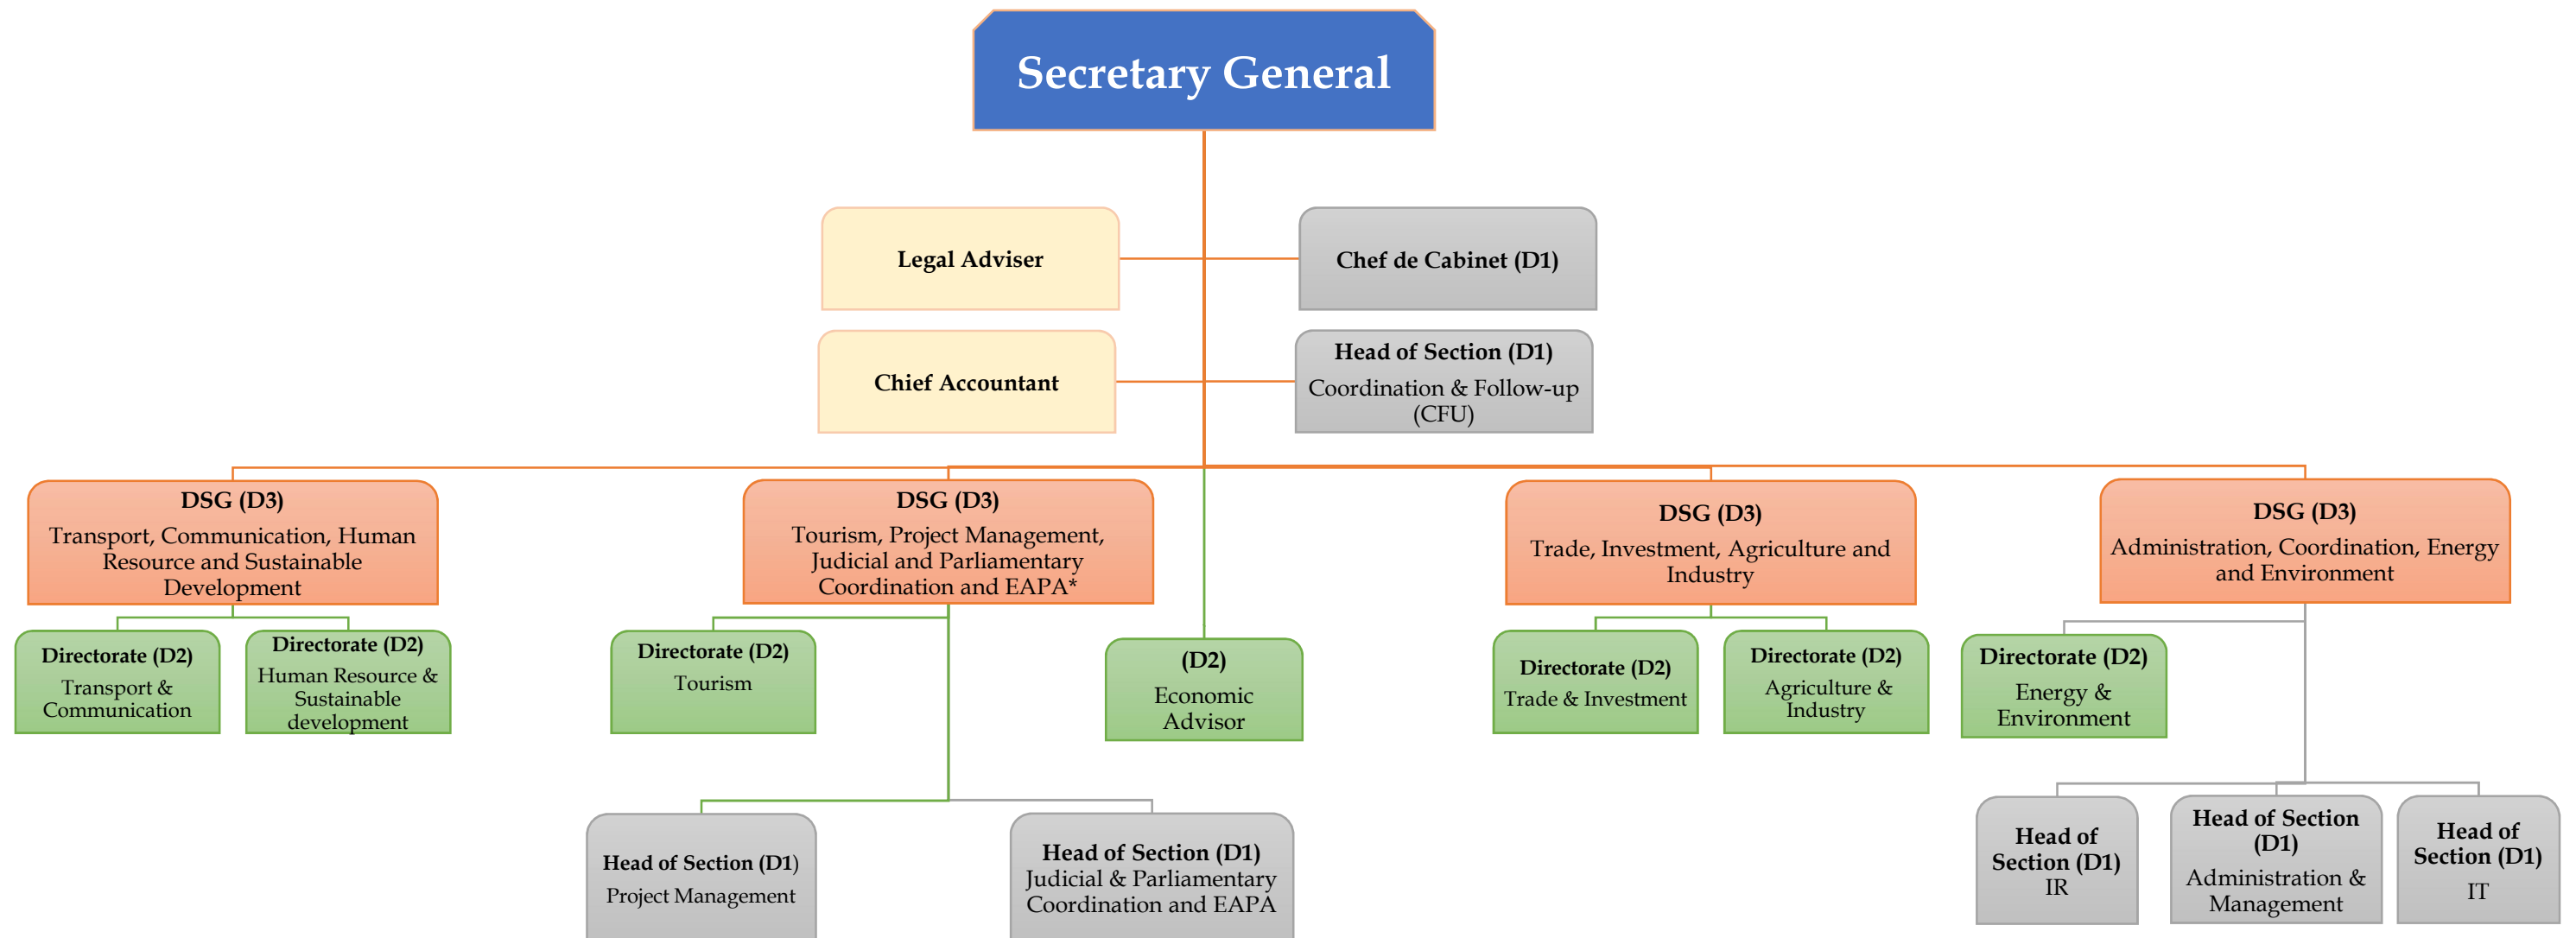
Secretary General

Legal Adviser

Chef de Cabinet (D1)

Chief Accountant

Head of Section (D1)
Coordination & Follow-up (CFU)

DSG (D3)
Transport, Communication, Human Resource and Sustainable Development

Directorate (D2)
Transport & Communication

Directorate (D2)
Human Resource & Sustainable development

DSG (D3)
Tourism, Project Management, Judicial and Parliamentary Coordination and EAPA*

Directorate (D2)
Tourism

(D2)
Economic Advisor

Head of Section (D1)
Project Management

Head of Section (D1)
Judicial & Parliamentary Coordination and EAPA

DSG (D3)
Trade, Investment, Agriculture and Industry

Directorate (D2)
Trade & Investment

Directorate (D2)
Agriculture & Industry

DSG (D3)
Administration, Coordination, Energy and Environment

Directorate (D2)
Energy & Environment

Head of Section (D1)
IR

Head of Section (D1)
Administration & Management

Head of Section (D1)
IT